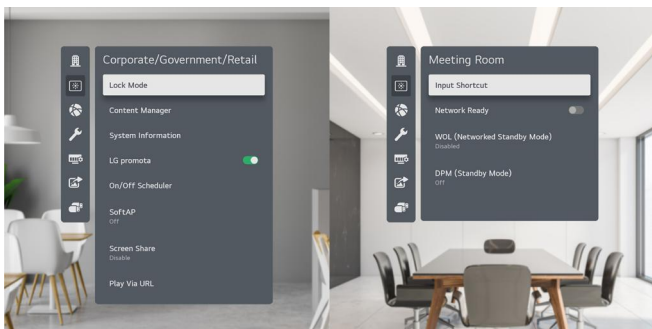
Corporate/Government/Retail

Lock Mode

Content Manager

System Information

LG promota

On/Off Scheduler

SoftAP
Off

Screen Share
Disable

Play Via URL

Meeting Room

Input Shortcut

Network Ready

WOL (Networked Standby Mode)
Disabled

DPM (Standby Mode)
Off